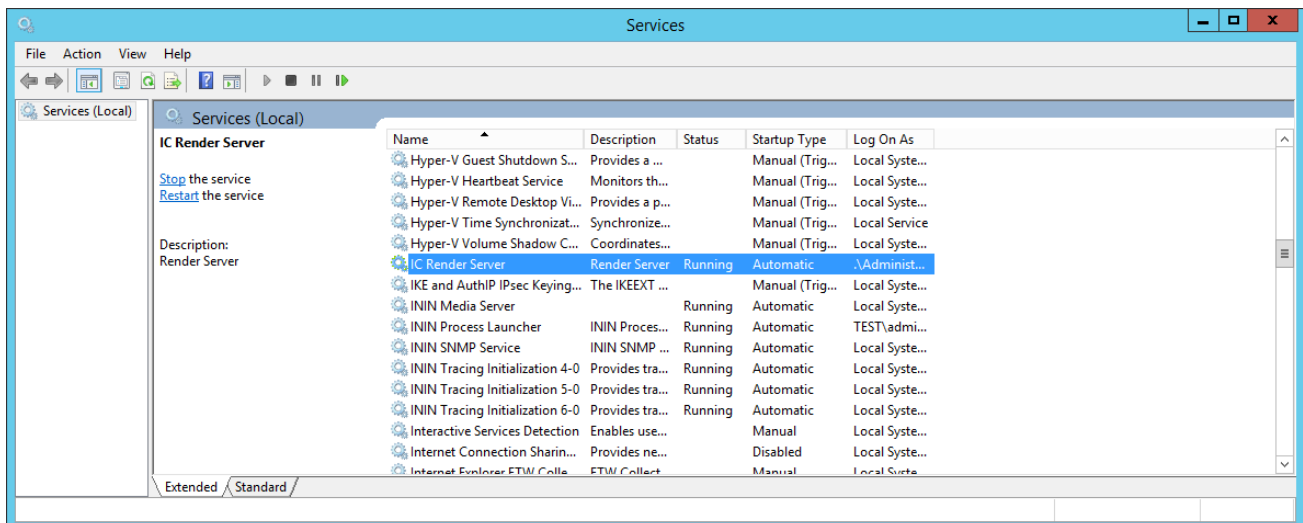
Services

File Action View Help

Services (Local)

Services (Local)

IC Render Server

Stop the service
Restart the service

Description:
Render Server

| Name | Description | Status | Startup Type | Log On As |
|---|---|---|---|---|
| Hyper-V Guest Shutdown S... | Provides a ... | | Manual (Trig... | Local Syste... |
| Hyper-V Heartbeat Service | Monitors th... | | Manual (Trig... | Local Syste... |
| Hyper-V Remote Desktop Vi... | Provides a p... | | Manual (Trig... | Local Syste... |
| Hyper-V Time Synchronizat... | Synchronize... | | Manual (Trig... | Local Service |
| Hyper-V Volume Shadow C... | Coordinates... | | Manual (Trig... | Local Syste... |
| IC Render Server | Render Server | Running | Automatic | .\Administ... |
| IKE and AuthIP IPsec Keying... | The IKEEXT ... | | Manual (Trig... | Local Syste... |
| ININ Media Server | | Running | Automatic | Local Syste... |
| ININ Process Launcher | ININ Proces... | Running | Automatic | TEST\admi... |
| ININ SNMP Service | ININ SNMP ... | Running | Automatic | Local Syste... |
| ININ Tracing Initialization 4-0 | Provides tra... | Running | Automatic | Local Syste... |
| ININ Tracing Initialization 5-0 | Provides tra... | Running | Automatic | Local Syste... |
| ININ Tracing Initialization 6-0 | Provides tra... | Running | Automatic | Local Syste... |
| Interactive Services Detection | Enables use... | | Manual | Local Syste... |
| Internet Connection Sharin... | Provides ne... | | Disabled | Local Syste... |
| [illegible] | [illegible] | | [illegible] | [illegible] |

Extended Standard